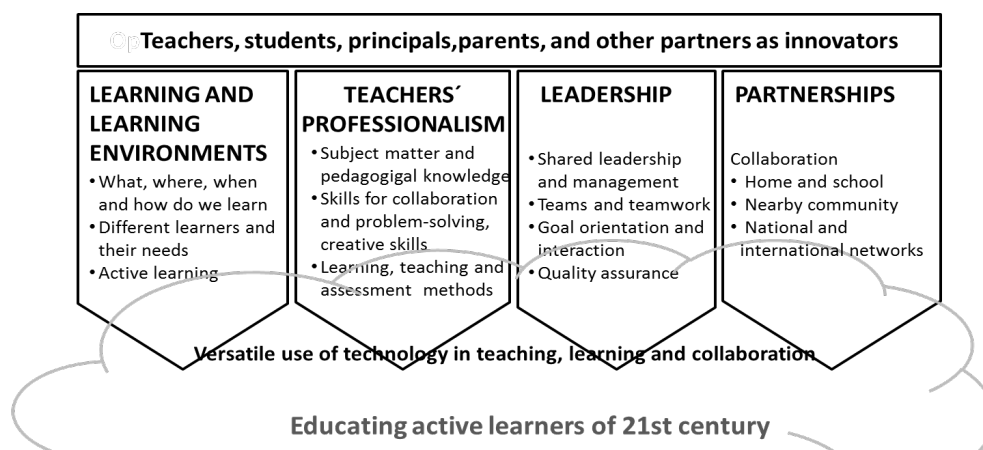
OpTeachers, students, principals,parents, and other partners as innovators

LEARNING AND LEARNING ENVIRONMENTS
• What, where, when and how do we learn
• Different learners and their needs
• Active learning

TEACHERS´ PROFESSIONALISM
• Subject matter and pedagogigal knowledge
• Skills for collaboration and problem-solving, creative skills
• Learning, teaching and assessment methods

LEADERSHIP
• Shared leadership and management
• Teams and teamwork
• Goal orientation and interaction
• Quality assurance

PARTNERSHIPS
Collaboration
• Home and school
• Nearby community
• National and international networks

Versatile use of technology in teaching, learning and collaboration

Educating active learners of 21st century